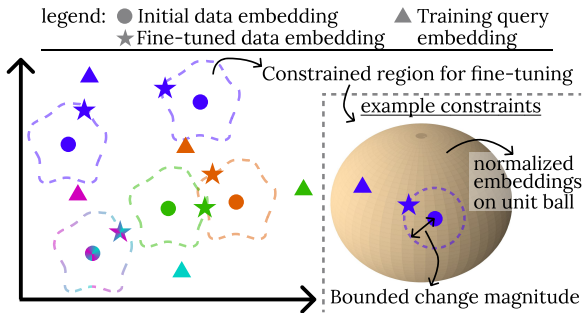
legend: Initial data embedding
Fine-tuned data embedding
Training query embedding

Constrained region for fine-tuning

example constraints

normalized embeddings on unit ball

Bounded change magnitude